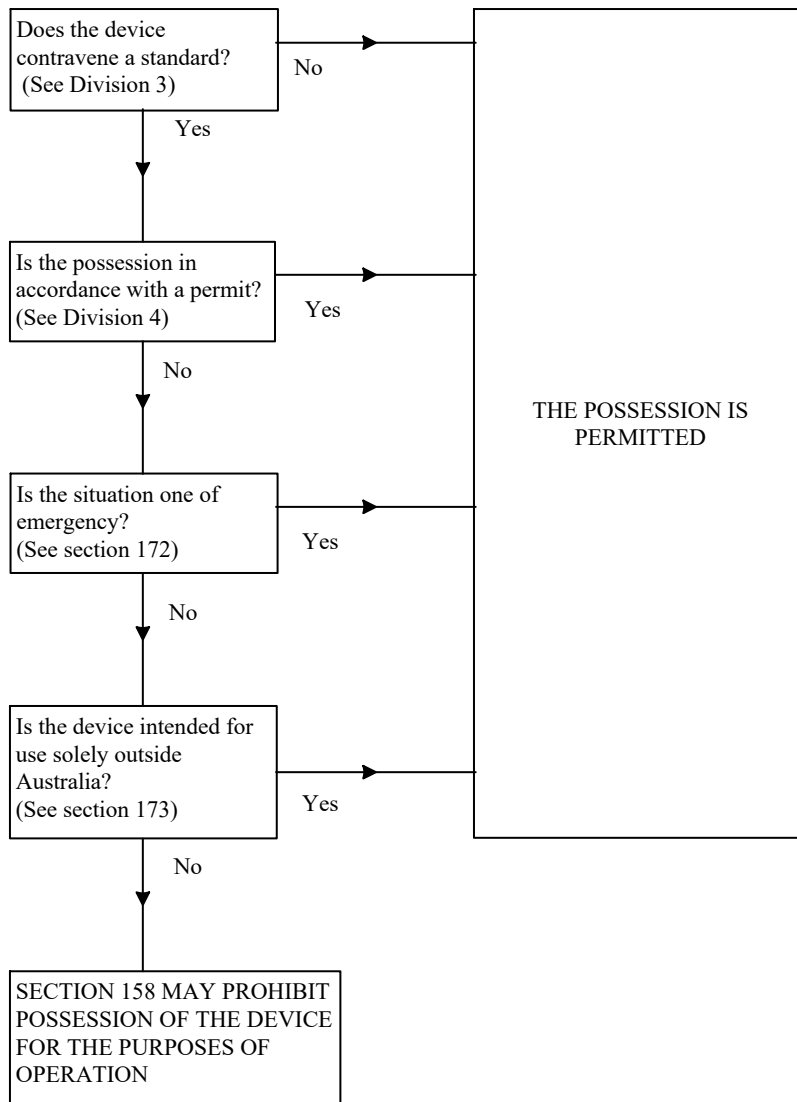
Does the device contravene a standard? (See Division 3)

No

Yes

Is the possession in accordance with a permit? (See Division 4)

Yes

No

THE POSSESSION IS PERMITTED

Is the situation one of emergency? (See section 172)

Yes

No

Is the device intended for use solely outside Australia? (See section 173)

Yes

No

SECTION 158 MAY PROHIBIT POSSESSION OF THE DEVICE FOR THE PURPOSES OF OPERATION